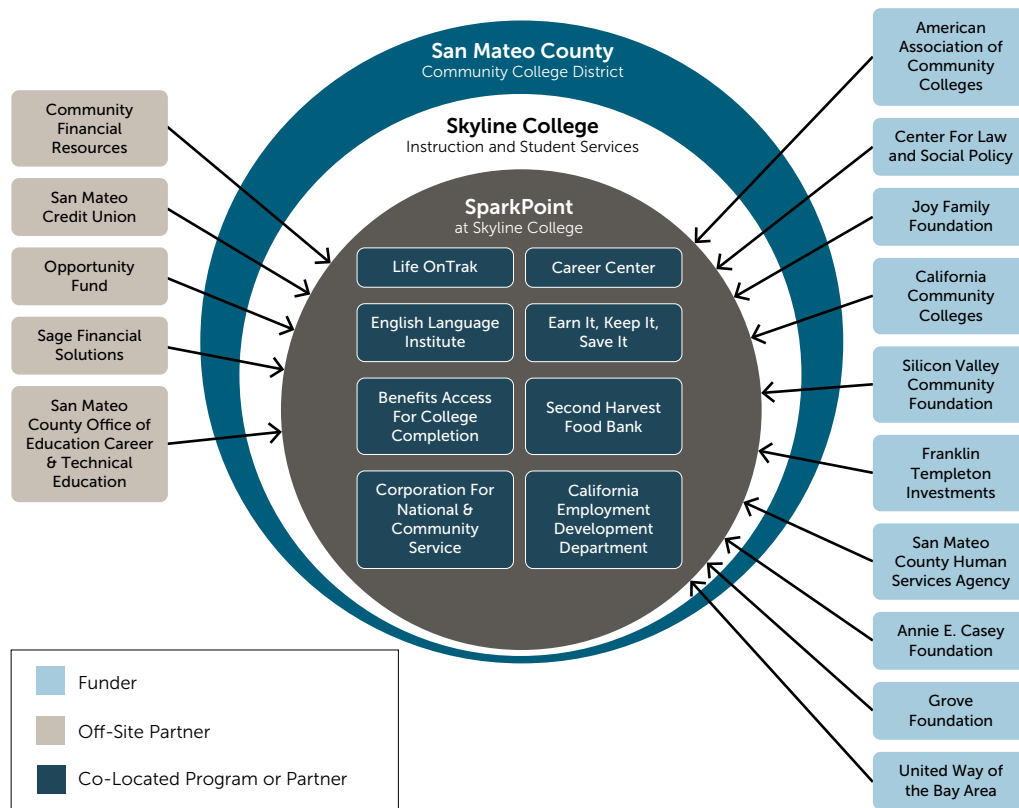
San Mateo County
Community College District

Skyline College
Instruction and Student Services

SparkPoint
at Skyline College

Life OnTrak

Career Center

English Language Institute

Earn It, Keep It, Save It

Benefits Access For College Completion

Second Harvest Food Bank

Corporation For National & Community Service

California Employment Development Department

Community Financial Resources

San Mateo Credit Union

Opportunity Fund

Sage Financial Solutions

San Mateo County Office of Education Career & Technical Education

American Association of Community Colleges

Center For Law and Social Policy

Joy Family Foundation

California Community Colleges

Silicon Valley Community Foundation

Franklin Templeton Investments

San Mateo County Human Services Agency

Annie E. Casey Foundation

Grove Foundation

United Way of the Bay Area

Funder

Off-Site Partner

Co-Located Program or Partner